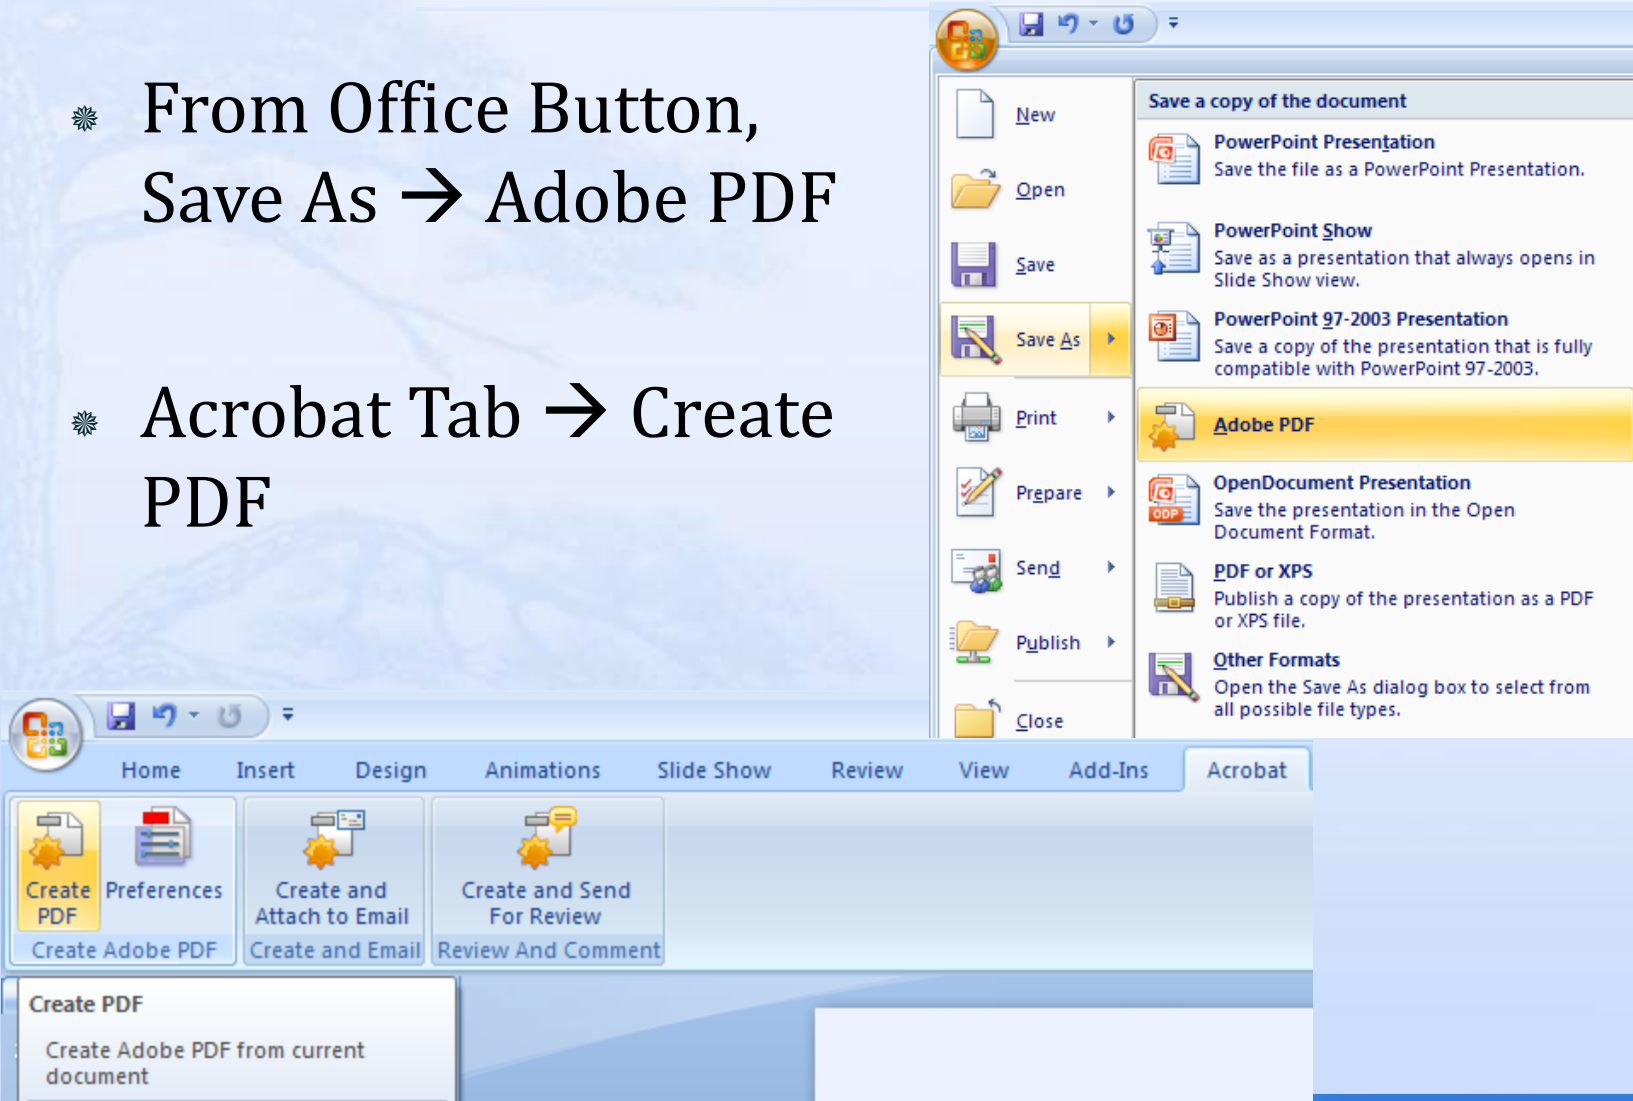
From Office Button, Save As → Adobe PDF

Acrobat Tab → Create PDF

New
Open
Save
Save As
Print
Prepare
Send
Publish
Close

Save a copy of the document

PowerPoint Presentation
Save the file as a PowerPoint Presentation.

PowerPoint Show
Save as a presentation that always opens in Slide Show view.

PowerPoint 97-2003 Presentation
Save a copy of the presentation that is fully compatible with PowerPoint 97-2003.

Adobe PDF

OpenDocument Presentation
Save the presentation in the Open Document Format.

PDF or XPS
Publish a copy of the presentation as a PDF or XPS file.

Other Formats
Open the Save As dialog box to select from all possible file types.

Home Insert Design Animations Slide Show Review View Add-Ins Acrobat

Create PDF
Preferences
Create Adobe PDF
Create and Attach to Email
Create and Email
Create and Send For Review
Review And Comment

Create PDF
Create Adobe PDF from current document